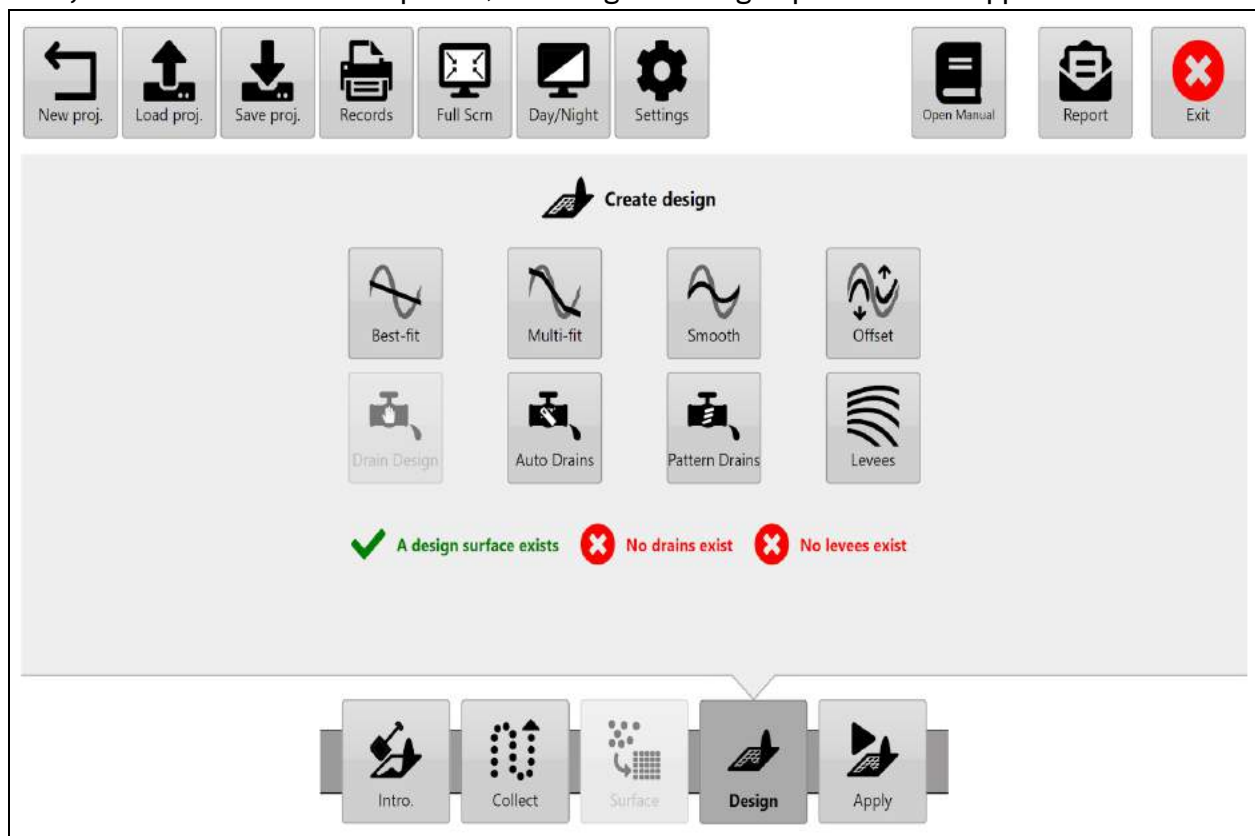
New proj. Load proj. Save proj. Records Full Scrn Day/Night Settings Open Manual Report Exit

Create design

Best-fit Multi-fit Smooth Offset

Drain Design Auto Drains Pattern Drains Levees

A design surface exists No drains exist No levees exist

Intro. Collect Surface Design Apply